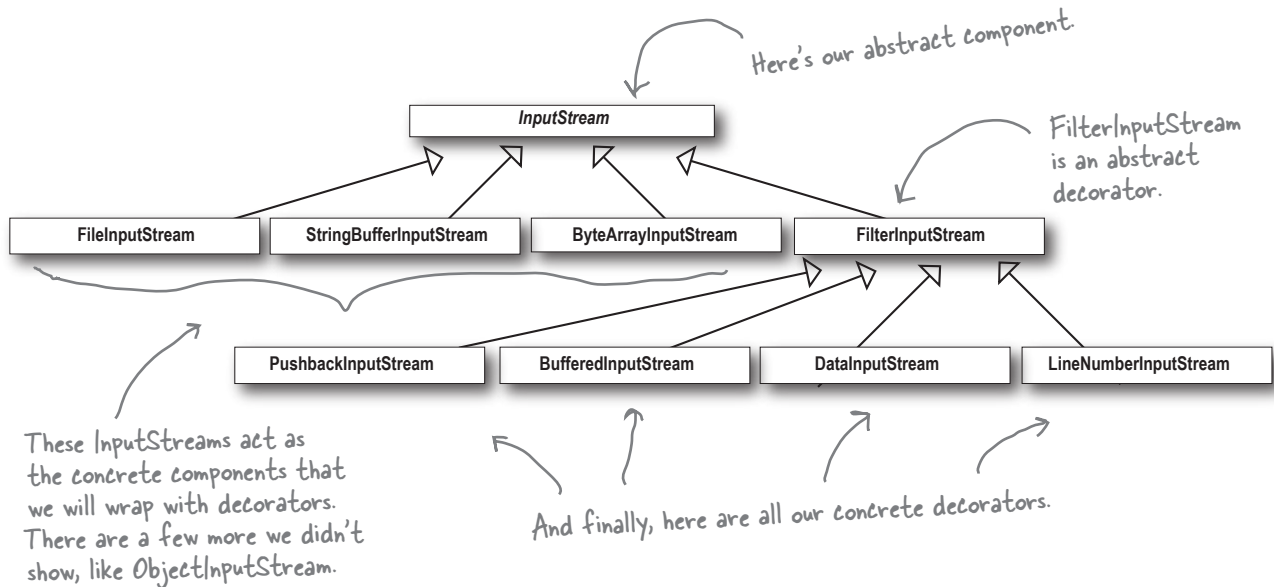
Here's our abstract component.

InputStream

FilterInputStream is an abstract decorator.

FileInputStream

StringBufferInputStream

ByteArrayInputStream

FilterInputStream

PushbackInputStream

BufferedInputStream

DataInputStream

LineNumberInputStream

These InputStreams act as the concrete components that we will wrap with decorators. There are a few more we didn't show, like ObjectInputStream.

And finally, here are all our concrete decorators.